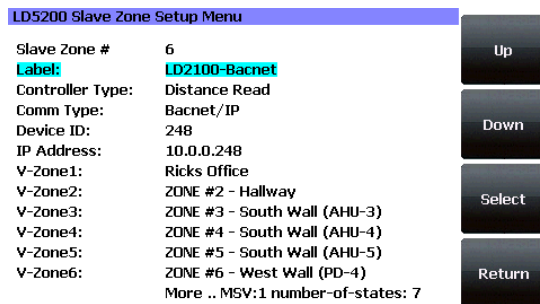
LD5200 Slave Zone Setup Menu

| | |
|---|---|
| Slave Zone # | 6 |
| Label: | LD2100-Bacnet |
| Controller Type: | Distance Read |
| Comm Type: | Bacnet/IP |
| Device ID: | 248 |
| IP Address: | 10.0.0.248 |
| V-Zone1: | Ricks Office |
| V-Zone2: | ZONE #2 - Hallway |
| V-Zone3: | ZONE #3 - South Wall (AHU-3) |
| V-Zone4: | ZONE #4 - South Wall (AHU-4) |
| V-Zone5: | ZONE #5 - South Wall (AHU-5) |
| V-Zone6: | ZONE #6 - West Wall (PD-4) |
| | More .. MSV:1 number-of-states: 7 |

Up

Down

Select

Return